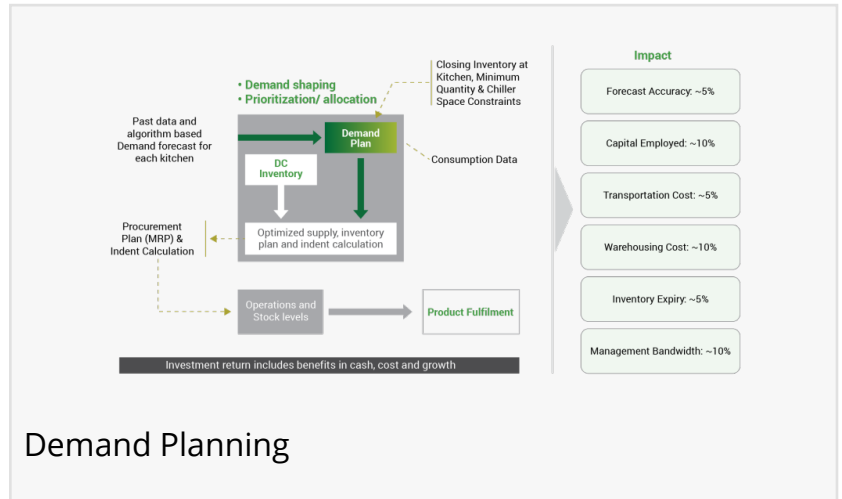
• Demand shaping
• Prioritization/ allocation

Closing Inventory at Kitchen, Minimum Quantity & Chiller Space Constraints

Past data and algorithm based Demand forecast for each kitchen

Demand Plan

DC Inventory

Consumption Data

Procurement Plan (MRP) & Indent Calculation

Optimized supply, inventory plan and indent calculation

Operations and Stock levels

Product Fulfilment

Investment return includes benefits in cash, cost and growth

Impact

Forecast Accuracy: ~5%

Capital Employed: ~10%

Transportation Cost: ~5%

Warehousing Cost: ~10%

Inventory Expiry: ~5%

Management Bandwidth: ~10%

Demand Planning